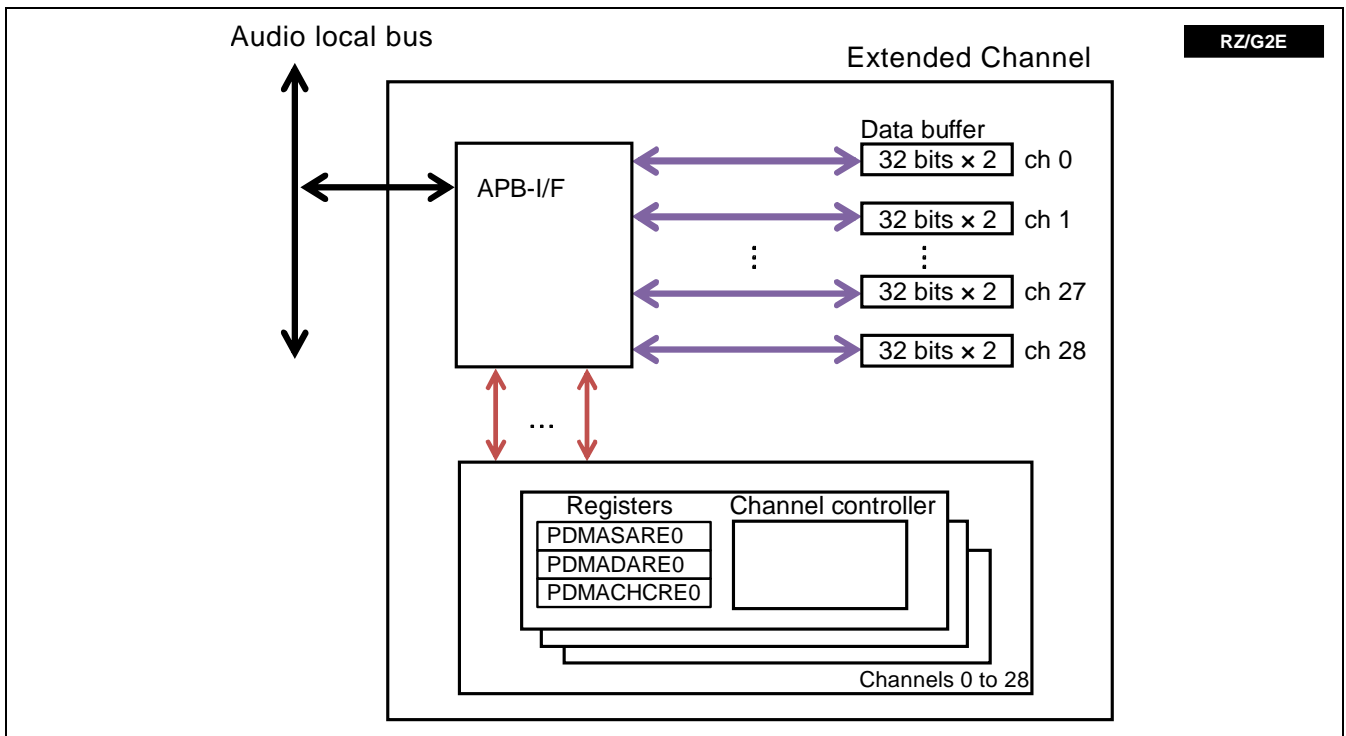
Audio local bus

RZ/G2E

Extended Channel

Data buffer

APB-I/F

32 bits × 2 ch 0

32 bits × 2 ch 1

⋮ ⋮

32 bits × 2 ch 27

32 bits × 2 ch 28

...

Registers

Channel controller

PDMASARE0

PDMADARE0

PDMACHCRE0

Channels 0 to 28